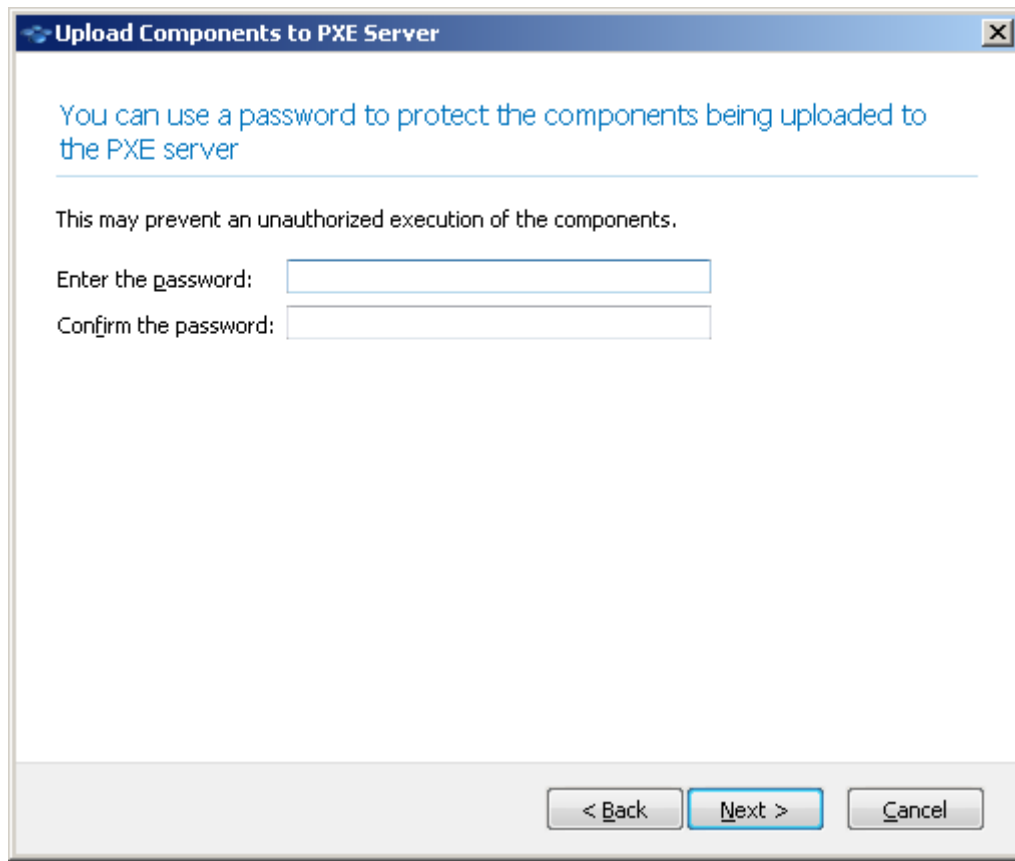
Upload Components to PXE Server

You can use a password to protect the components being uploaded to the PXE server

This may prevent an unauthorized execution of the components.

Enter the password:

Confirm the password:

< Back

Next >

Cancel